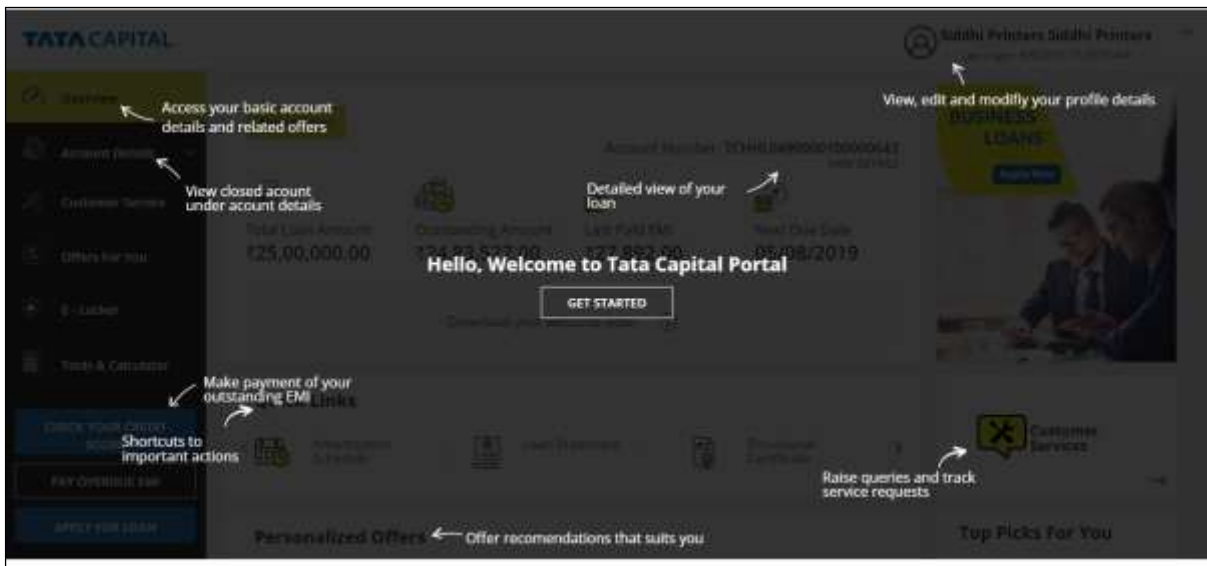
TATA CAPITAL

Siddhi Printers Siddhi Printers

Overview

Access your basic account details and related offers

View, edit and modifly your profile details

Account Details

View closed acount under acount details

Customer Service

Offers for you

E - Locker

Tools & Calculator

BUSINESS LOANS

Account Number : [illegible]

Detailed view of your loan

Total Loan Amount
₹25,00,000.00

Outstanding Amount
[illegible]

Last Paid EMI
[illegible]

Next Due Date
05/08/2019

Hello, Welcome to Tata Capital Portal

GET STARTED

Make payment of your outstanding EMI

Links

CHECK YOUR CREDIT SCORE

Shortcuts to important actions

Repayment Schedule

Loan Statement

Disclosure Certificate

Customer Services

Raise queries and track service requests

PAY OVERDUE EMI

APPLY FOR LOAN

Personalized Offers

Offer recomendations that suits you

Top Picks For You